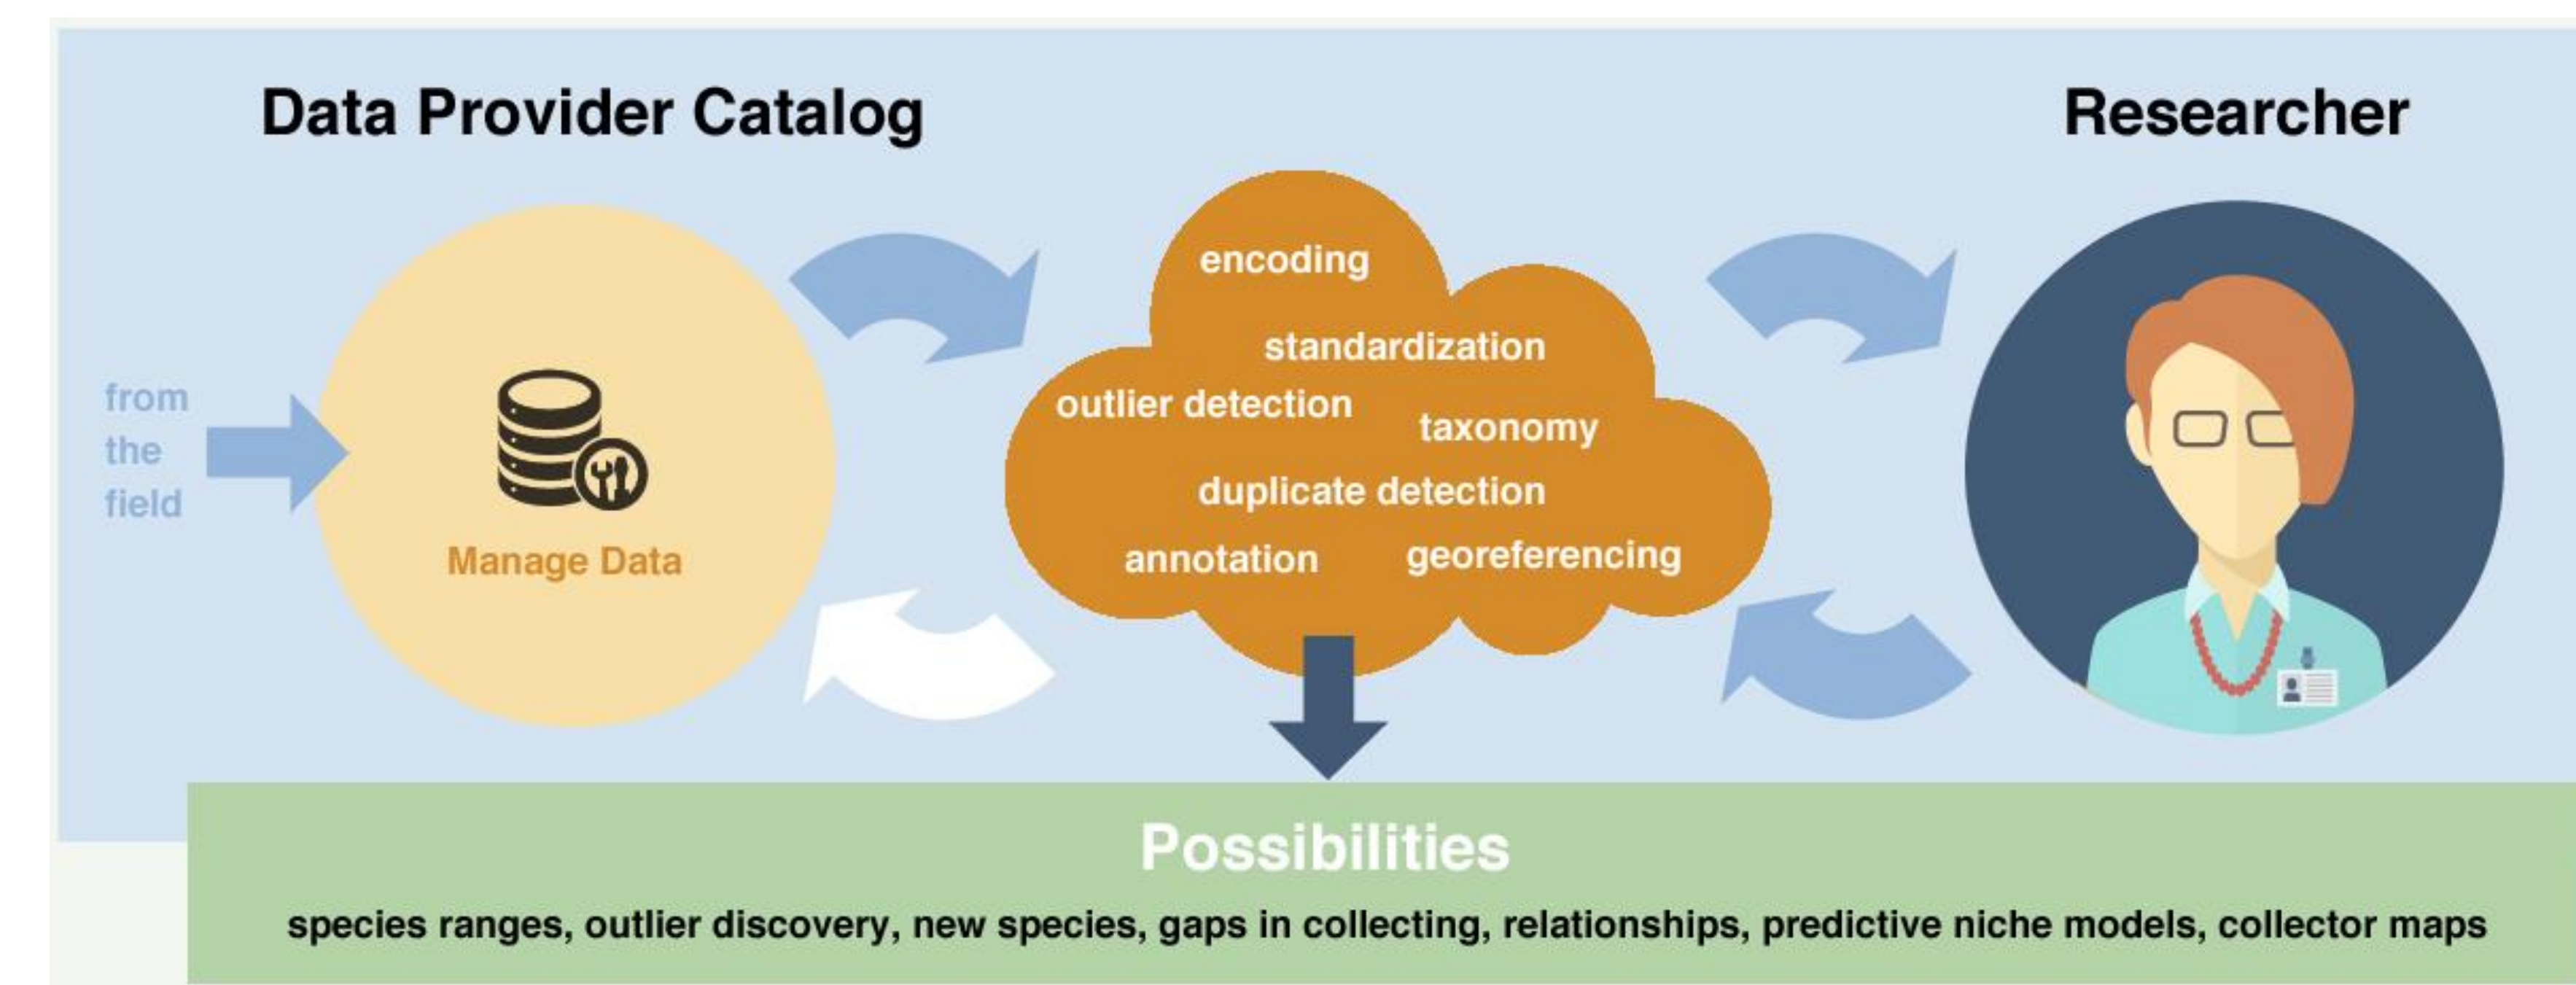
Data Provider Catalog

Researcher

from the field

Manage Data

encoding

standardization

outlier detection

taxonomy

duplicate detection

annotation

georeferencing

Possibilities

species ranges, outlier discovery, new species, gaps in collecting, relationships, predictive niche models, collector maps